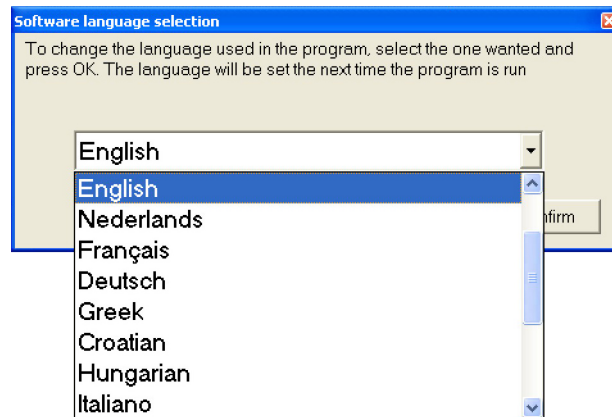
Software language selection

To change the language used in the program, select the one wanted and press OK. The language will be set the next time the program is run

English

English
Nederlands
Français
Deutsch
Greek
Croatian
Hungarian
Italiano

nfirm